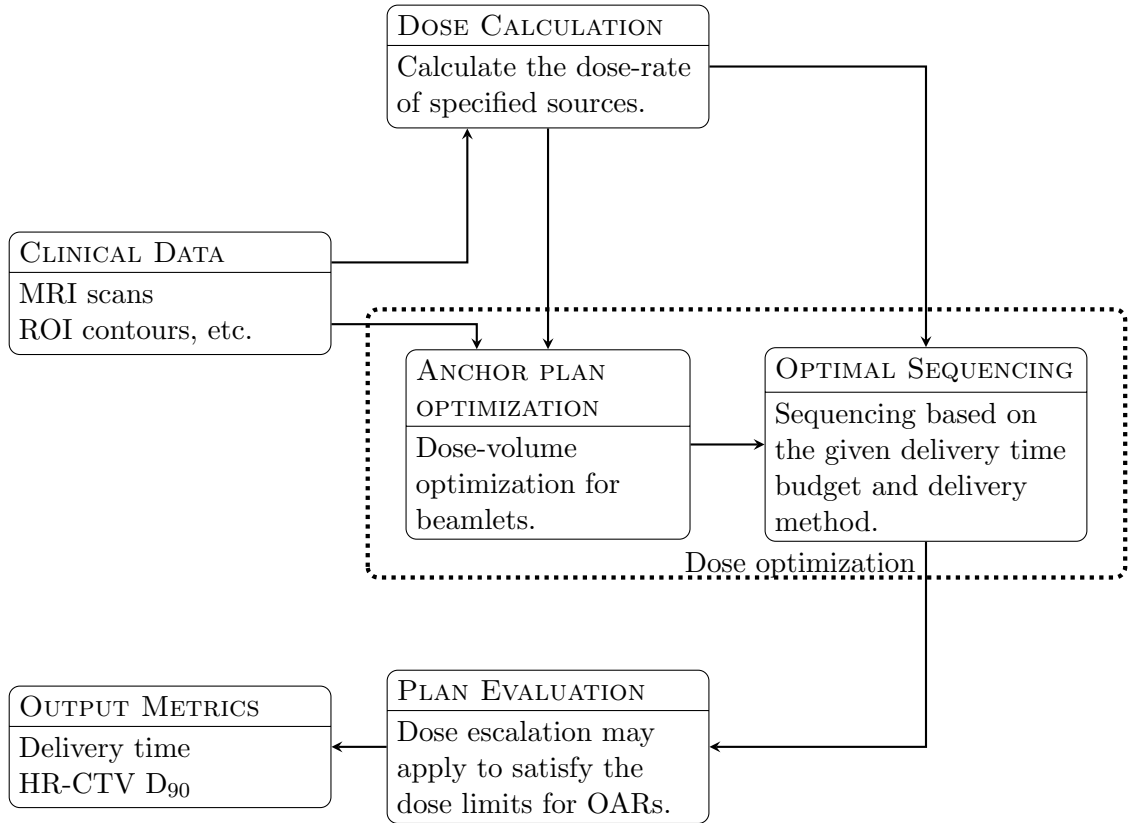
DOSE CALCULATION
Calculate the dose-rate of specified sources.

CLINICAL DATA
MRI scans
ROI contours, etc.

ANCHOR PLAN OPTIMIZATION
Dose-volume optimization for beamlets.

OPTIMAL SEQUENCING
Sequencing based on the given delivery time budget and delivery method.

Dose optimization

OUTPUT METRICS
Delivery time
HR-CTV $D_{90}$

PLAN EVALUATION
Dose escalation may apply to satisfy the dose limits for OARs.